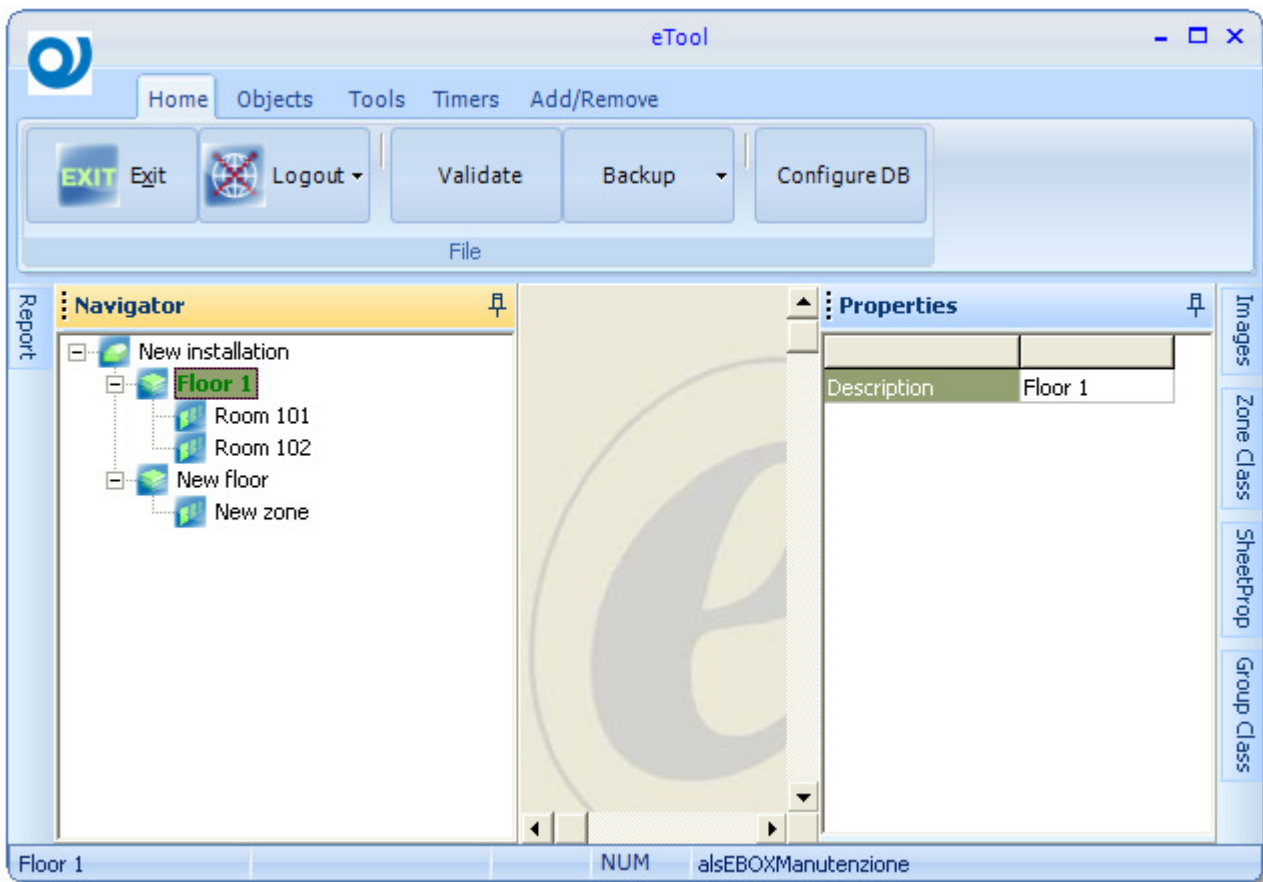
eTool

Home Objects Tools Timers Add/Remove

EXIT Exit

Logout

Validate

Backup

Configure DB

File

Report

Navigator

New installation
Floor 1
Room 101
Room 102
New floor
New zone

Properties

| | |
|---|---|
| Description | Floor 1 |

Images

Zone Class

SheetProp

Group Class

Floor 1 NUM alsEBOXManutenzione